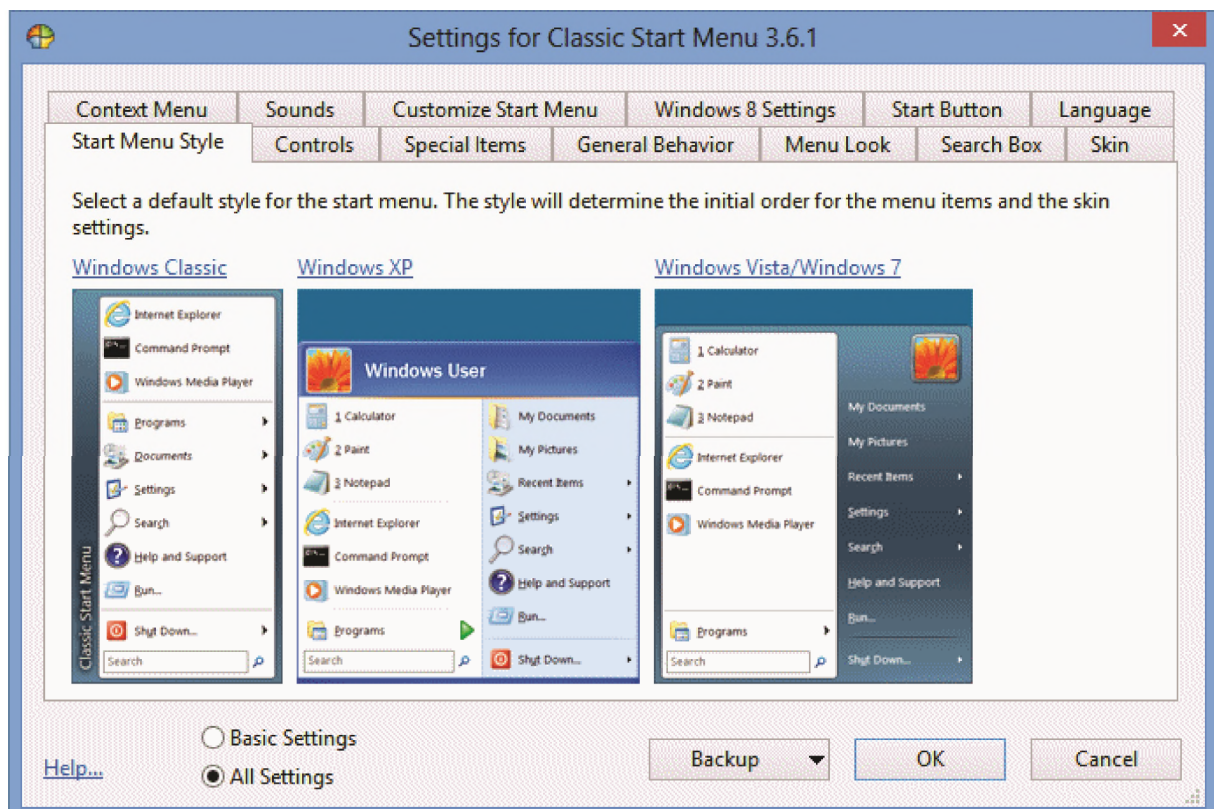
Settings for Classic Start Menu 3.6.1

Context Menu | Sounds | Customize Start Menu | Windows 8 Settings | Start Button | Language
Start Menu Style | Controls | Special Items | General Behavior | Menu Look | Search Box | Skin

Select a default style for the start menu. The style will determine the initial order for the menu items and the skin settings.

Windows Classic

Internet Explorer
Command Prompt
Windows Media Player
Programs
Documents
Settings
Search
Help and Support
Run...
Shut Down...
Search
Classic Start Menu

Windows XP

Windows User
1 Calculator
2 Paint
3 Notepad
Internet Explorer
Command Prompt
Windows Media Player
Programs
Search
My Documents
My Pictures
Recent Items
Settings
Search
Help and Support
Run...
Shut Down...

Windows Vista/Windows 7

1 Calculator
2 Paint
3 Notepad
Internet Explorer
Command Prompt
Windows Media Player
Programs
Search
My Documents
My Pictures
Recent Items
Settings
Search
Help and Support
Run...
Shut Down...

Help...
Basic Settings
All Settings
Backup
OK
Cancel